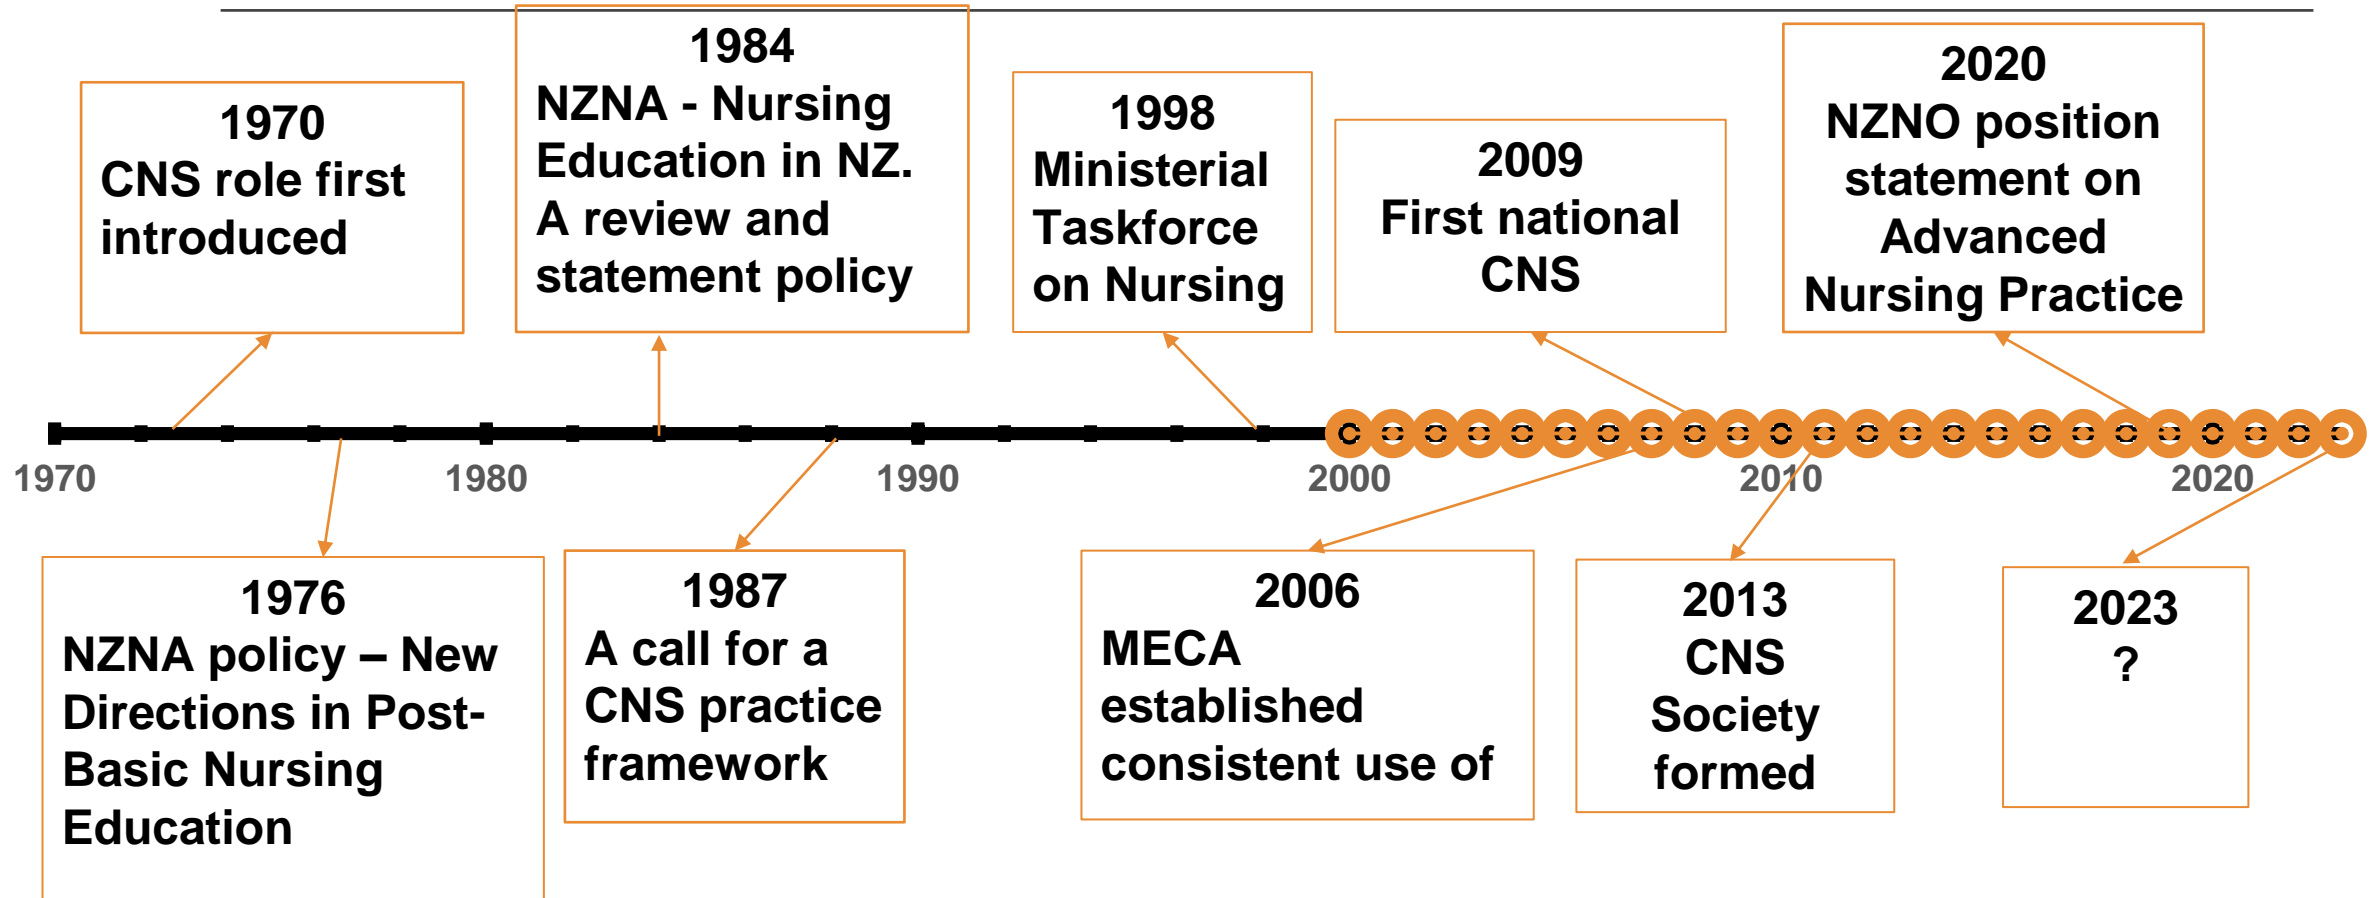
1970
CNS role first introduced

1984
NZNA - Nursing Education in NZ. A review and statement policy

1998
Ministerial Taskforce on Nursing

2009
First national CNS

2020
NZNO position statement on Advanced Nursing Practice

1970
1980
1990
2000
2010
2020

1976
NZNA policy – New Directions in Post-Basic Nursing Education

1987
A call for a CNS practice framework

2006
MECA established consistent use of

2013
CNS Society formed

2023
?